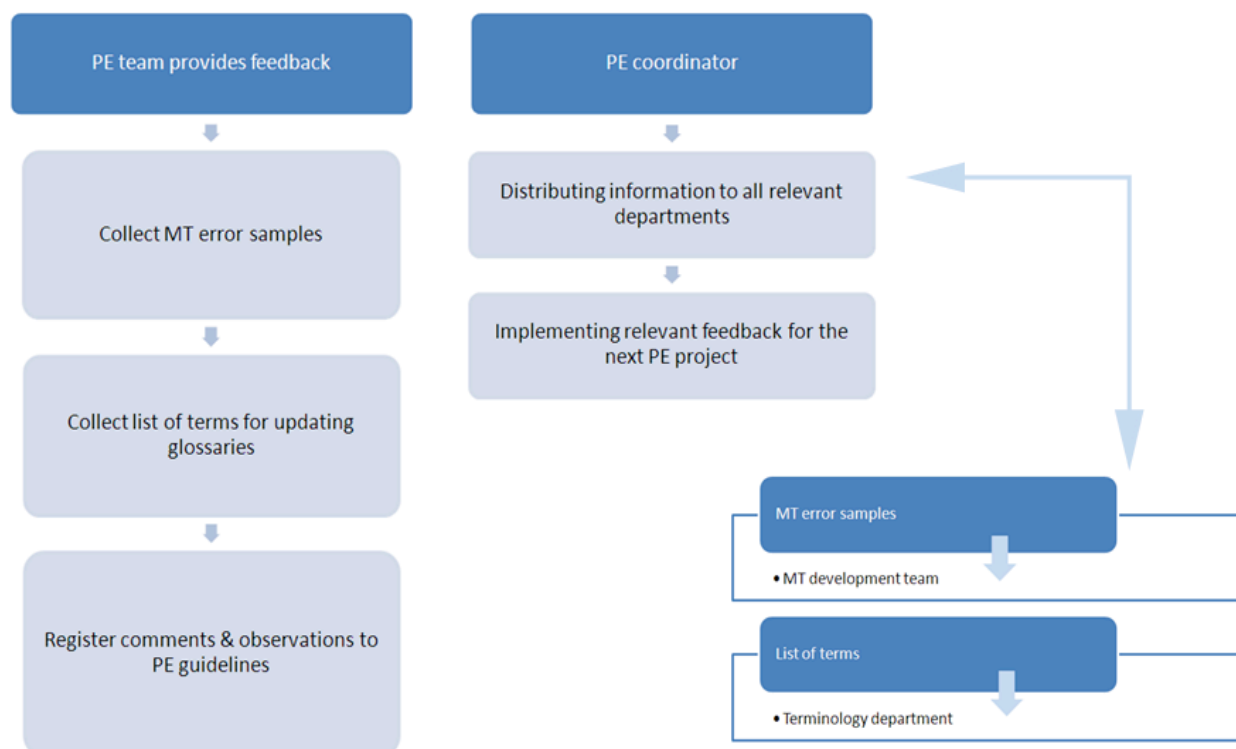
PE team provides feedback

Collect MT error samples

Collect list of terms for updating glossaries

Register comments & observations to PE guidelines

PE coordinator

Distributing information to all relevant departments

Implementing relevant feedback for the next PE project

MT error samples

• MT development team

List of terms

• Terminology department